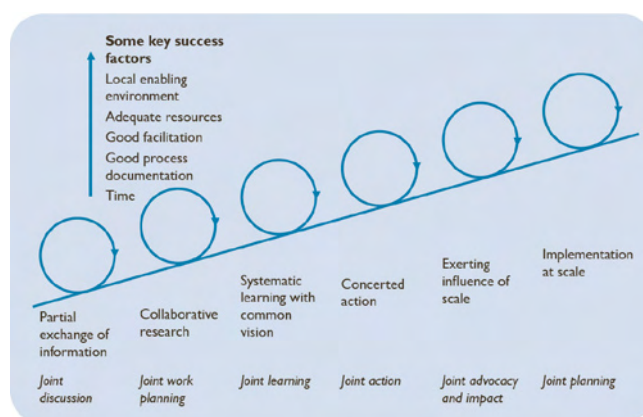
Some key success factors
Local enabling environment
Adequate resources
Good facilitation
Good process documentation
Time

Partial exchange of information

Collaborative research

Systematic learning with common vision

Concerted action

Exerting influence of scale

Implementation at scale

Joint discussion

Joint work planning

Joint learning

Joint action

Joint advocacy and impact

Joint planning